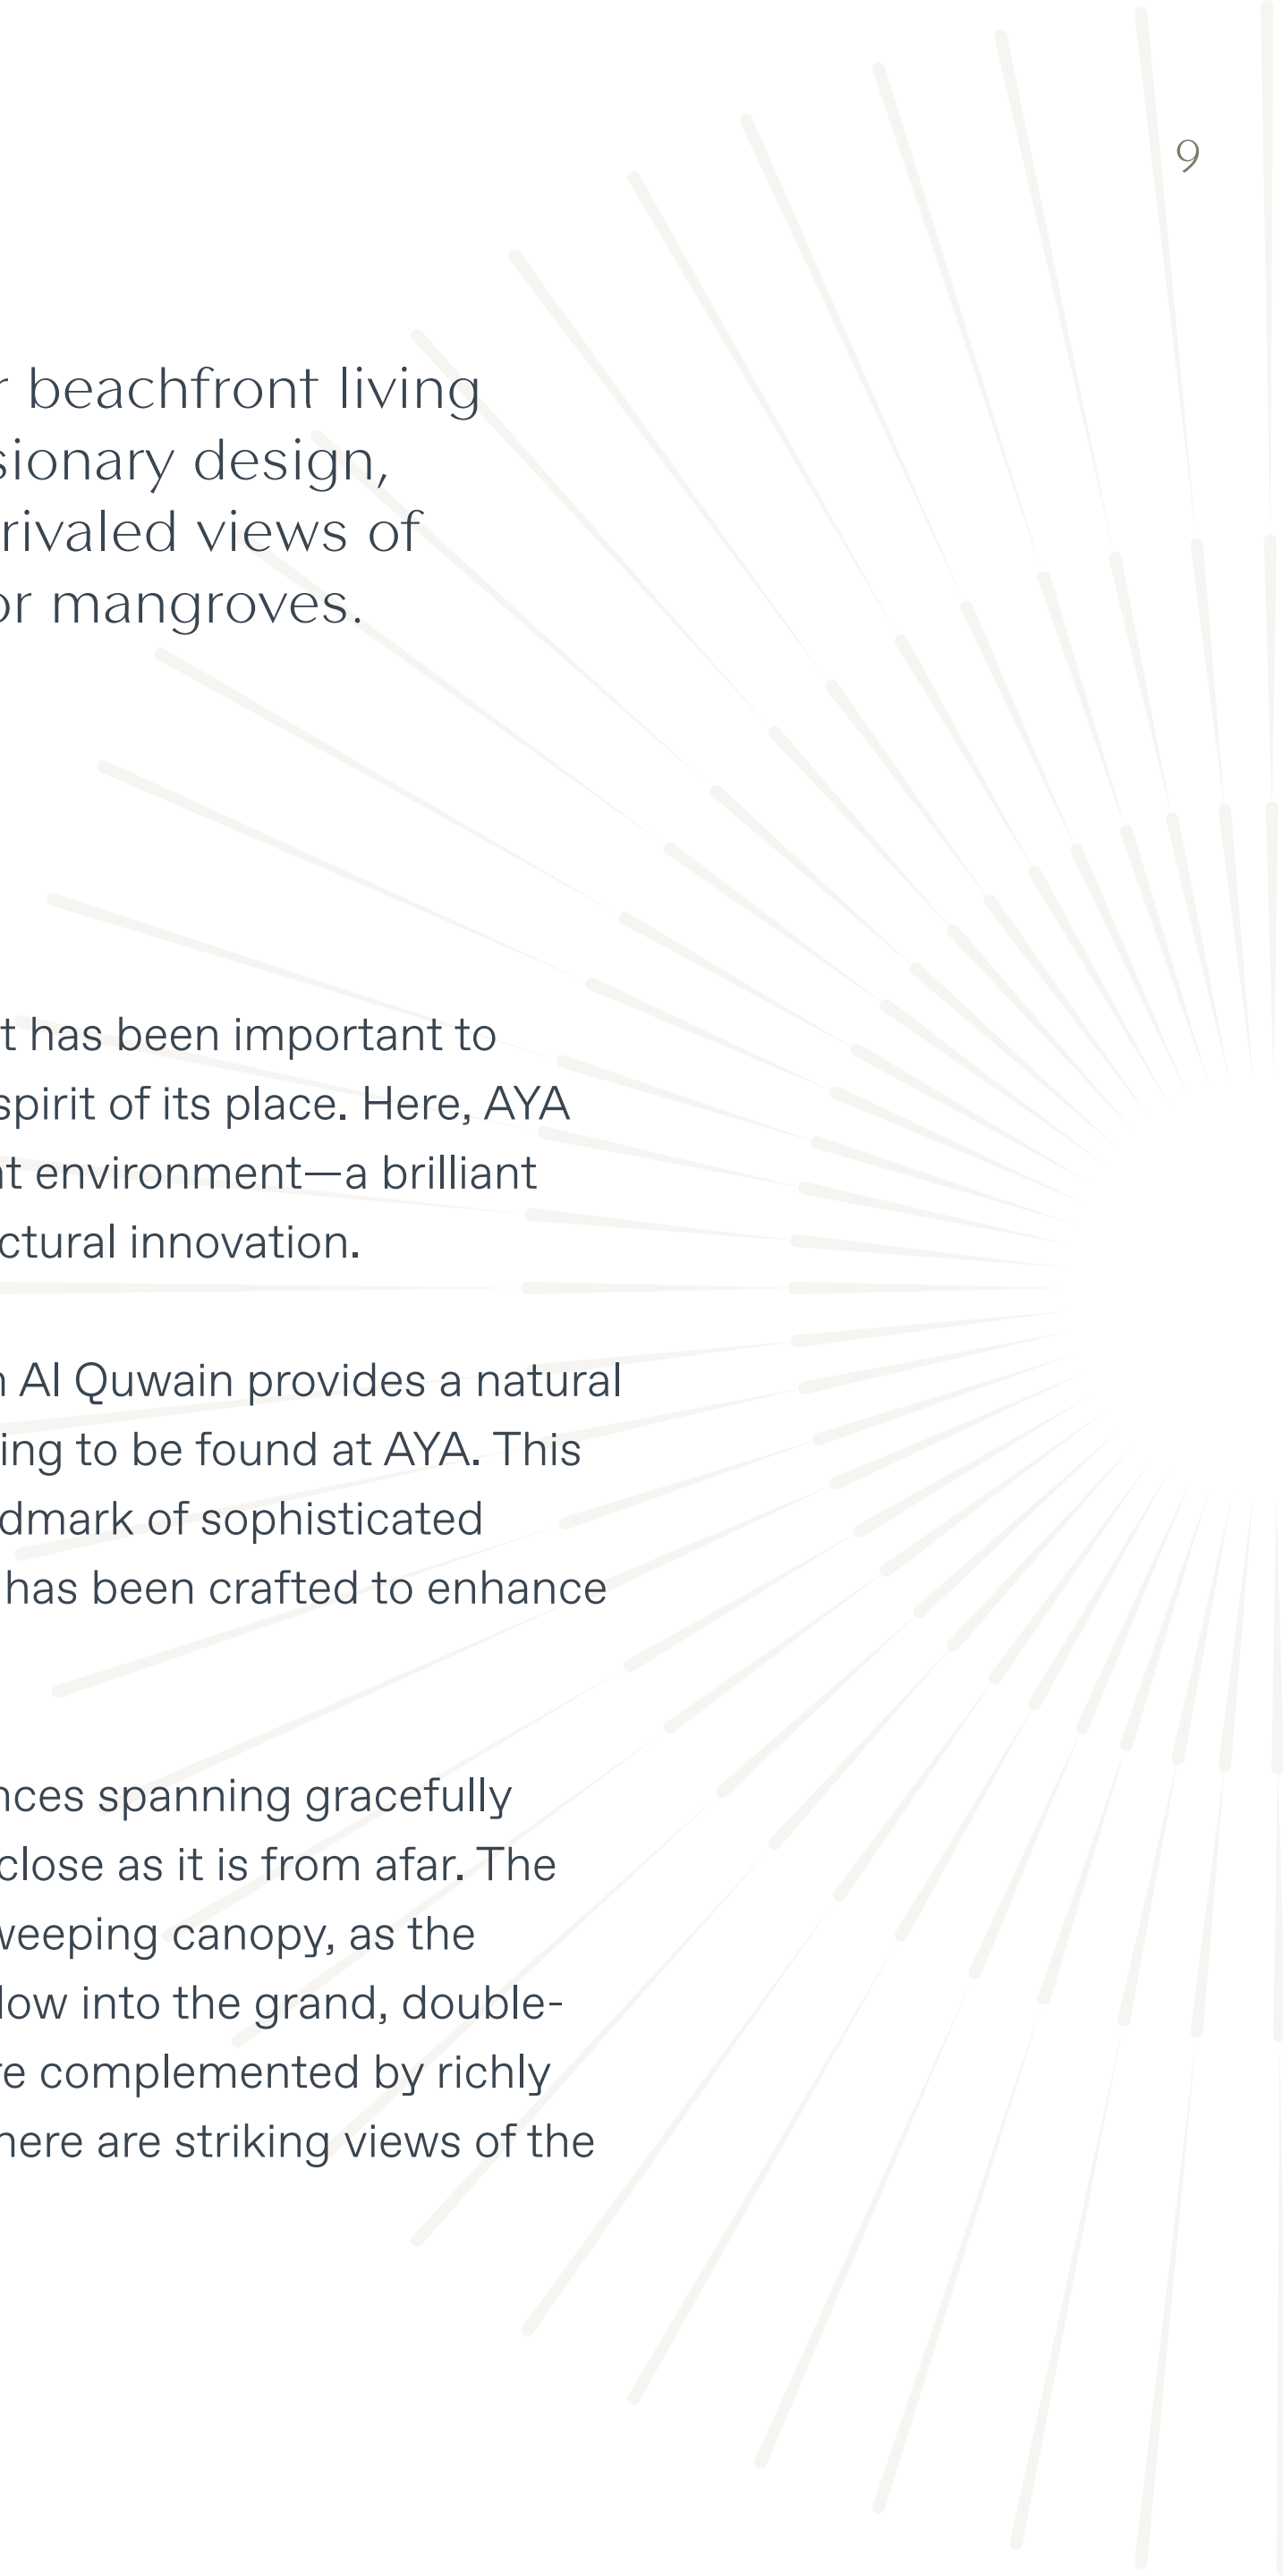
9

r beachfront living sionary design, rivaled views of or mangroves.

t has been important to spirit of its place. Here, AYA nt environment—a brilliant ctural innovation.

n Al Quwain provides a natural ing to be found at AYA. This dmark of sophisticated has been crafted to enhance

nces spanning gracefully close as it is from afar. The weeping canopy, as the low into the grand, double-re complemented by richly here are striking views of the